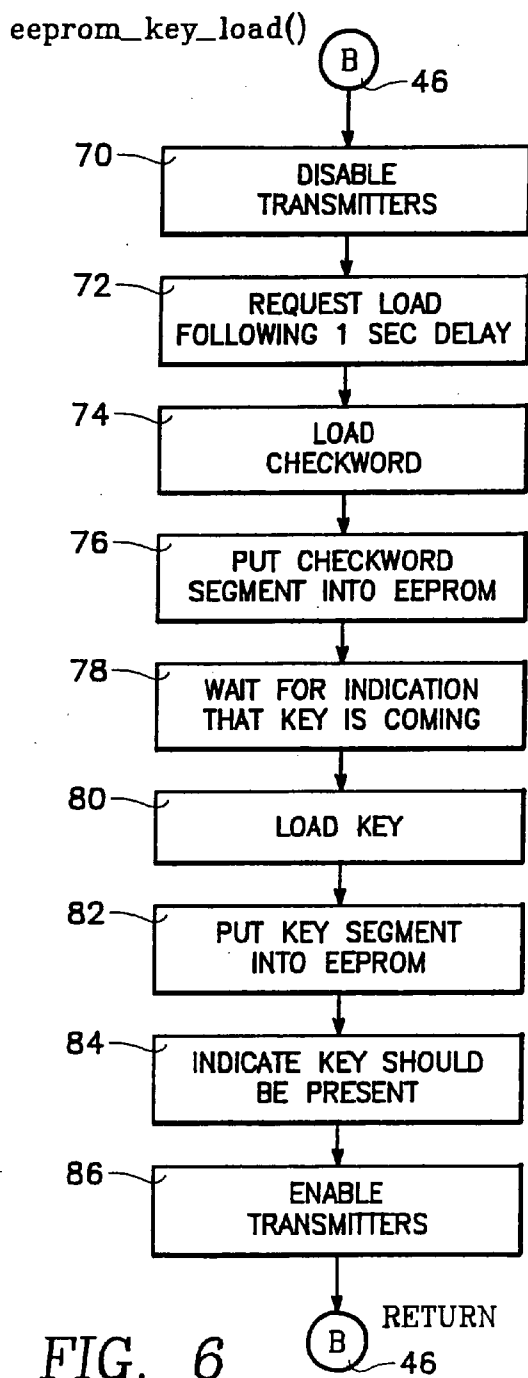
eeprom_key_load()

B

46

70

DISABLE TRANSMITTERS

72

REQUEST LOAD FOLLOWING 1 SEC DELAY

74

LOAD CHECKWORD

76

PUT CHECKWORD SEGMENT INTO EEPROM

78

WAIT FOR INDICATION THAT KEY IS COMING

80

LOAD KEY

82

PUT KEY SEGMENT INTO EEPROM

84

INDICATE KEY SHOULD BE PRESENT

86

ENABLE TRANSMITTERS

B

RETURN

46

FIG. 6